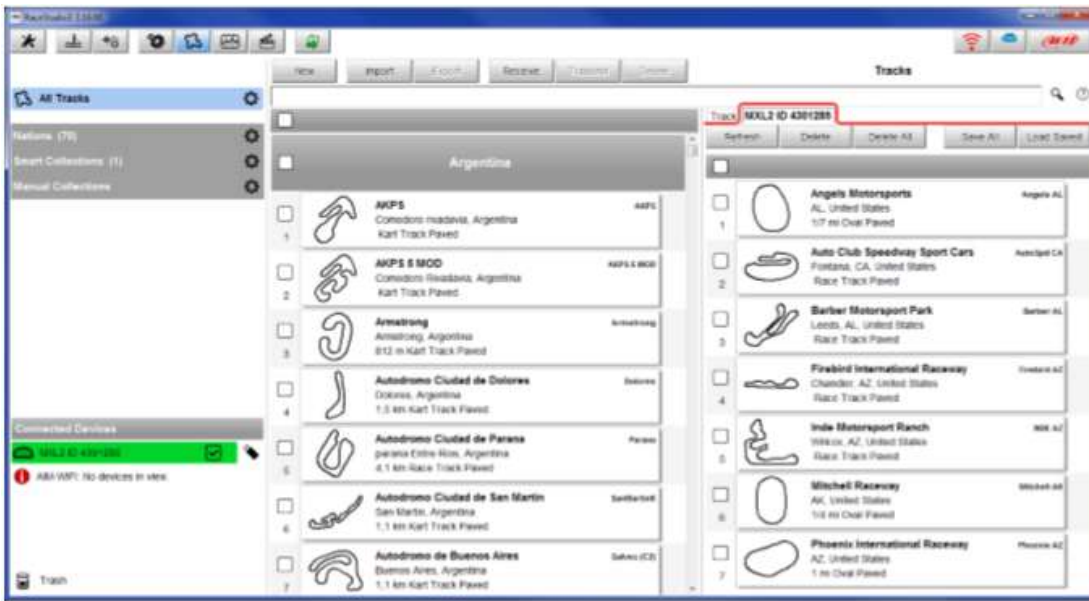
RaceStudio3 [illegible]

New Import Export Receive Transmit Delete

Tracks

All Tracks

Nations (79)

Smart Collections (1)

Manual Collections

Argentina

AKPS
Comodoro rivadavia, Argentina
Kart Track Paved
AKPS
1

AKPS 5 MOD
Comodoro Rivadavia, Argentina
Kart Track Paved
AKPS 5 MOD
2

Armstrong
Armstrong, Argentina
812 m Kart Track Paved
Armstrong
3

Autodromo Ciudad de Dolores
Dolores, Argentina
1,5 km Kart Track Paved
Dolores
4

Autodromo Ciudad de Parana
parana Entre Rios, Argentina
4,1 km Race Track Paved
Parana
5

Autodromo Ciudad de San Martin
San Martin, Argentina
1,1 km Kart Track Paved
SanMartin
6

Autodromo de Buenos Aires
Buenos Aires, Argentina
1,1 km Kart Track Paved
Galvez (C2)
7

Connected Devices

MXL2 ID 4301288

AIM-WiFi: No devices in view

Trash

Track MXL2 ID 4301288

Refresh Delete Delete All Save All Load Saved

Angels Motorsports
AL, United States
1/7 mi Oval Paved
Angels AL
1

Auto Club Speedway Sport Cars
Fontana, CA, United States
Race Track Paved
AutoClubSpd CA
2

Barber Motorsport Park
Leeds, AL, United States
Race Track Paved
Barber AL
3

Firebird International Raceway
Chandler, AZ, United States
Race Track Paved
Firebird AZ
4

Inde Motorsport Ranch
Willcox, AZ, United States
Race Track Paved
INDE AZ
5

Mitchell Raceway
AK, United States
1/4 mi Oval Paved
Mitchell AK
6

Phoenix International Raceway
AZ, United States
1 mi Oval Paved
Phoenix AZ
7